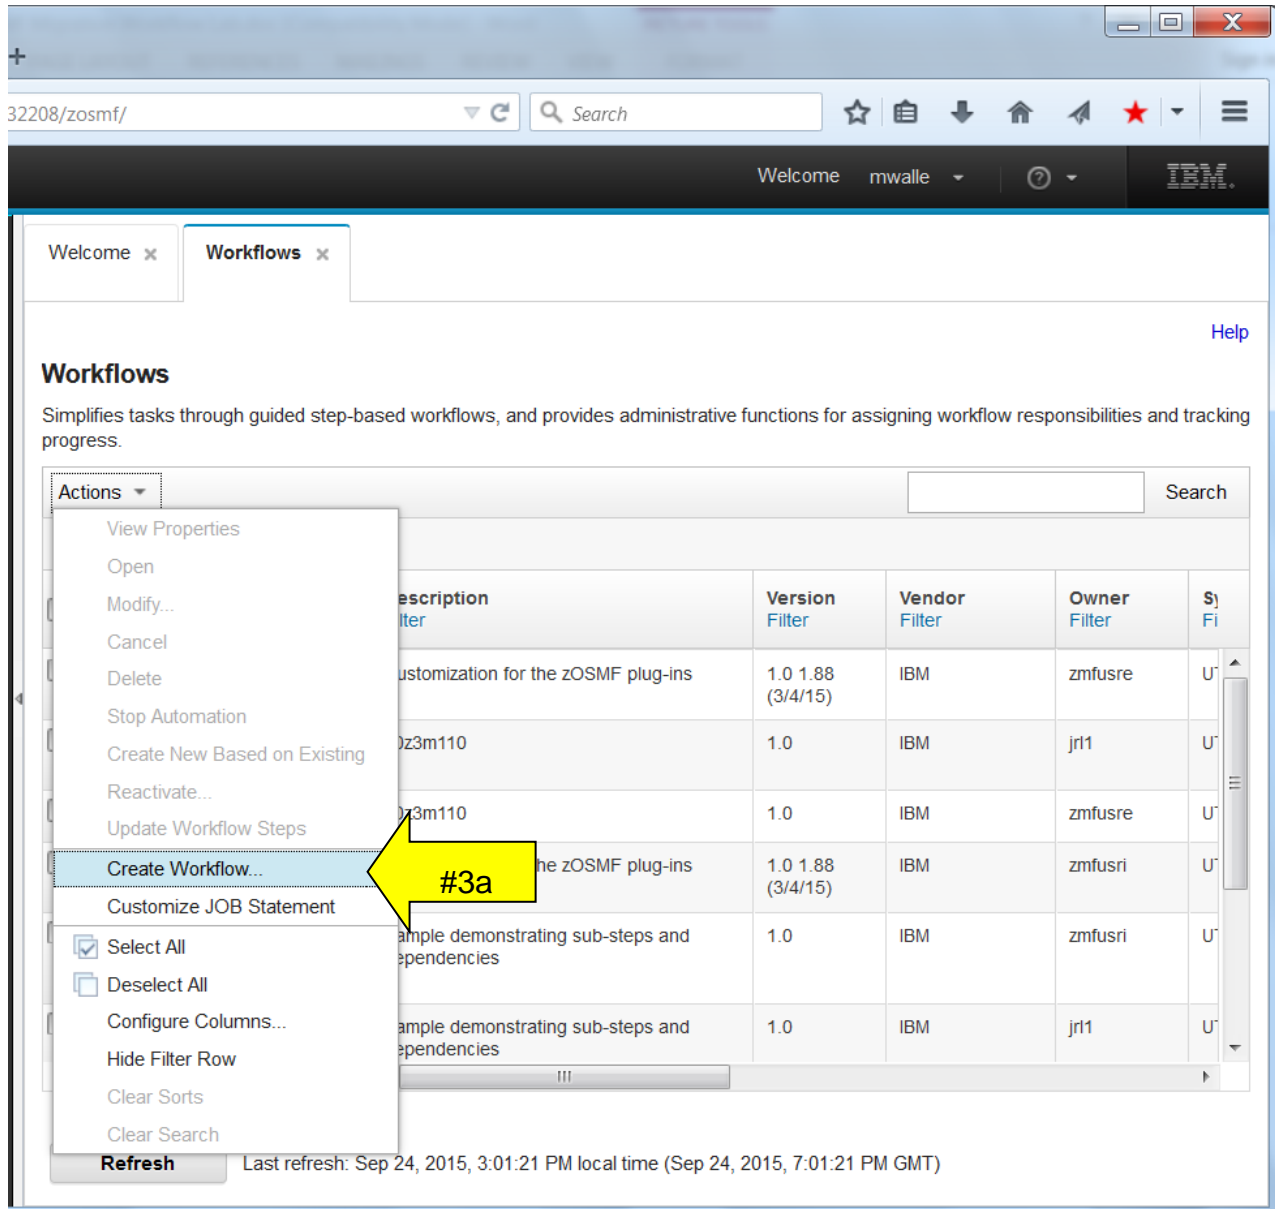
32208/zosmf/

Search

Welcome mwalle

IBM.

Welcome ×

Workflows ×

Help

Workflows

Simplifies tasks through guided step-based workflows, and provides administrative functions for assigning workflow responsibilities and tracking progress.

Actions

Search

View Properties
Open
Modify...
Cancel
Delete
Stop Automation
Create New Based on Existing
Reactivate...
Update Workflow Steps
Create Workflow...
Customize JOB Statement
Select All
Deselect All
Configure Columns...
Hide Filter Row
Clear Sorts
Clear Search

#3a

| escription lter | Version Filter | Vendor Filter | Owner Filter | Sy Fi |
|---|---|---|---|---|
| ustomization for the zOSMF plug-ins | 1.0 1.88 (3/4/15) | IBM | zmfusre | U |
| )z3m110 | 1.0 | IBM | jrl1 | U |
| )z3m110 | 1.0 | IBM | zmfusre | U |
| he zOSMF plug-ins | 1.0 1.88 (3/4/15) | IBM | zmfusri | U |
| ample demonstrating sub-steps and ependencies | 1.0 | IBM | zmfusri | U |
| ample demonstrating sub-steps and ependencies | 1.0 | IBM | jrl1 | U |

Refresh

Last refresh: Sep 24, 2015, 3:01:21 PM local time (Sep 24, 2015, 7:01:21 PM GMT)